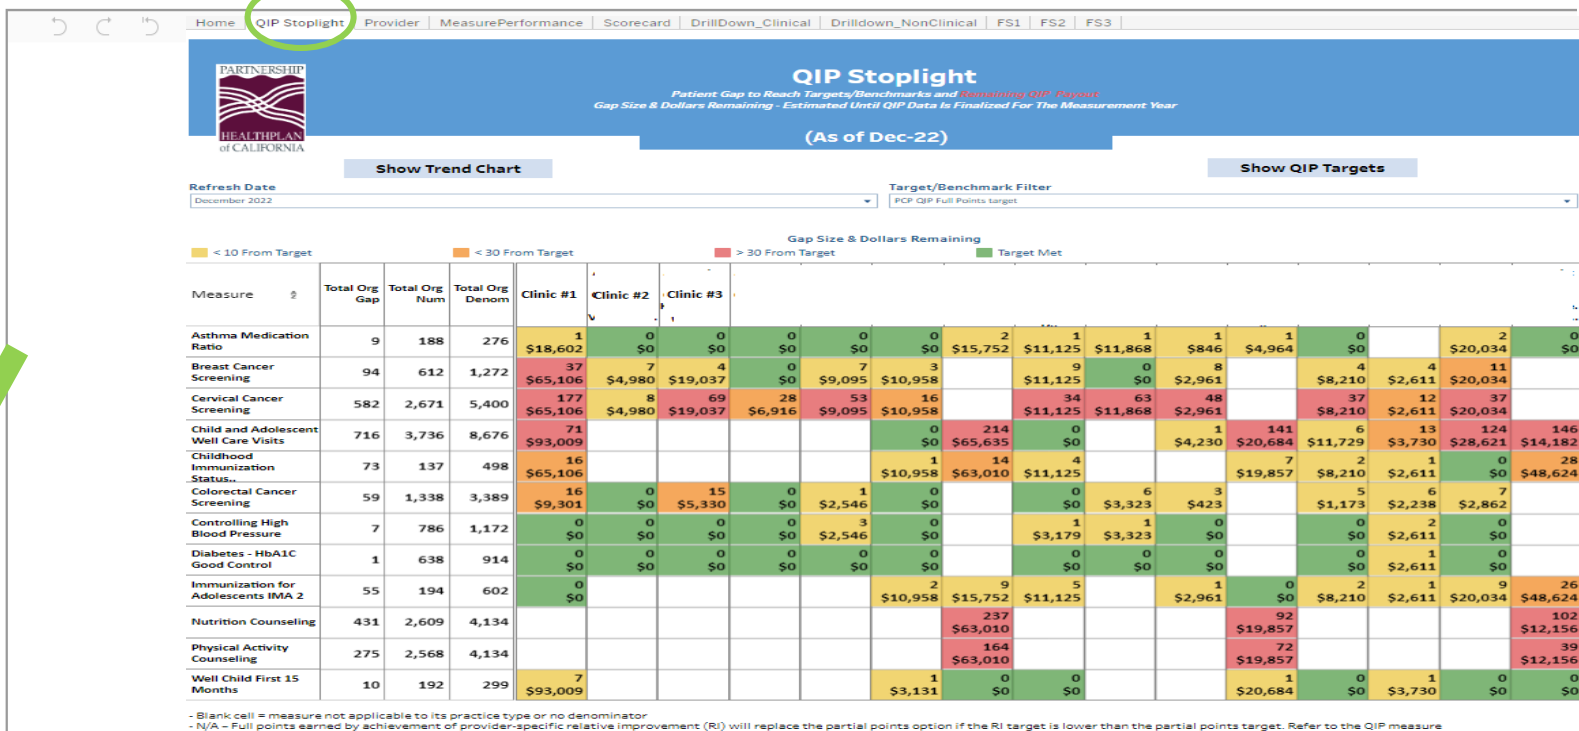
Home | QIP Stoplight | Provider | MeasurePerformance | Scorecard | DrillDown_Clinical | Drilldown_NonClinical | FS1 | FS2 | FS3

PARTNERSHIP HEALTHPLAN of CALIFORNIA

QIP Stoplight

Patient Gap to Reach Targets/Benchmarks and Remaining QIP Payout
Gap Size & Dollars Remaining - Estimated Until QIP Data Is Finalized For The Measurement Year

(As of Dec-22)

Show Trend Chart

Show QIP Targets

Refresh Date
December 2022

Target/Benchmark Filter
PCP QIP Full Points target

Gap Size & Dollars Remaining

< 10 From Target  < 30 From Target  > 30 From Target  Target Met

| Measure | Total Org Gap | Total Org Num | Total Org Denom | Clinic #1 | Clinic #2 | Clinic #3 | | | | | | | | | | | | |
|---|---|---|---|---|---|---|---|---|---|---|---|---|---|---|---|---|---|---|
| Asthma Medication Ratio | 9 | 188 | 276 | 1 $18,602 | 0 $0 | 0 $0 | 0 $0 | 0 $0 | 0 $0 | 2 $15,752 | 1 $11,125 | 1 $11,868 | 1 $846 | 1 $4,964 | 0 $0 | | 2 $20,034 | 0 $0 |
| Breast Cancer Screening | 94 | 612 | 1,272 | 37 $65,106 | 7 $4,980 | 4 $19,037 | 0 $0 | 7 $9,095 | 3 $10,958 | | 9 $11,125 | 0 $0 | 8 $2,961 | | 4 $8,210 | 4 $2,611 | 11 $20,034 | |
| Cervical Cancer Screening | 582 | 2,671 | 5,400 | 177 $65,106 | 8 $4,980 | 69 $19,037 | 28 $6,916 | 53 $9,095 | 16 $10,958 | | 34 $11,125 | 63 $11,868 | 48 $2,961 | | 37 $8,210 | 12 $2,611 | 37 $20,034 | |
| Child and Adolescent Well Care Visits | 716 | 3,736 | 8,676 | 71 $93,009 | | | | | 0 $0 | 214 $65,635 | 0 $0 | | 1 $4,230 | 141 $20,684 | 6 $11,729 | 13 $3,730 | 124 $28,621 | 146 $14,182 |
| Childhood Immunization Status.. | 73 | 137 | 498 | 16 $65,106 | | | | | 1 $10,958 | 14 $63,010 | 4 $11,125 | | | 7 $19,857 | 2 $8,210 | 1 $2,611 | 0 $0 | 28 $48,624 |
| Colorectal Cancer Screening | 59 | 1,338 | 3,389 | 16 $9,301 | 0 $0 | 15 $5,330 | 0 $0 | 1 $2,546 | 0 $0 | | 0 $0 | 6 $3,323 | 3 $423 | | 5 $1,173 | 6 $2,238 | 7 $2,862 | |
| Controlling High Blood Pressure | 7 | 786 | 1,172 | 0 $0 | 0 $0 | 0 $0 | 0 $0 | 3 $2,546 | 0 $0 | | 1 $3,179 | 1 $3,323 | 0 $0 | | 0 $0 | 2 $2,611 | 0 $0 | |
| Diabetes - HbA1C Good Control | 1 | 638 | 914 | 0 $0 | 0 $0 | 0 $0 | 0 $0 | 0 $0 | 0 $0 | | 0 $0 | 0 $0 | 0 $0 | | 0 $0 | 1 $2,611 | 0 $0 | |
| Immunization for Adolescents IMA 2 | 55 | 194 | 602 | 0 $0 | | | | | 2 $10,958 | 9 $15,752 | 5 $11,125 | | 1 $2,961 | 0 $0 | 2 $8,210 | 1 $2,611 | 9 $20,034 | 26 $48,624 |
| Nutrition Counseling | 431 | 2,609 | 4,134 | | | | | | | 237 $63,010 | | | | 92 $19,857 | | | | 102 $12,156 |
| Physical Activity Counseling | 275 | 2,568 | 4,134 | | | | | | | 164 $63,010 | | | | 72 $19,857 | | | | 39 $12,156 |
| Well Child First 15 Months | 10 | 192 | 299 | 7 $93,009 | | | | | 1 $3,131 | 0 $0 | 0 $0 | | | 1 $20,684 | 0 $0 | 1 $3,730 | 0 $0 | 0 $0 |

- Blank cell = measure not applicable to its practice type or no denominator
- N/A – Full points earned by achievement of provider-specific relative improvement (RI) will replace the partial points option if the RI target is lower than the partial points target. Refer to the QIP measure